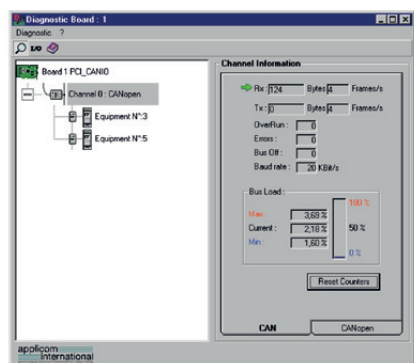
Diagnostic Board : 1

Diagnostic ?

I/O

Board 1 PCI_CANIO

Channel 0 : CANopen

Equipment N°:3

Equipment N°:5

Channel Information

Rx : 124 Bytes 4 Frames/s

Tx : 0 Bytes 4 Frames/s

OverRun : 0

Errors : 0

Bus Off : 0

Baud rate : 20 KBit/s

Bus Load :

Max : 3,69 %

Current : 2,18 %

Min : 1,60 %

100 %

50 %

0 %

Reset Counters

CAN

CANopen

applicom international